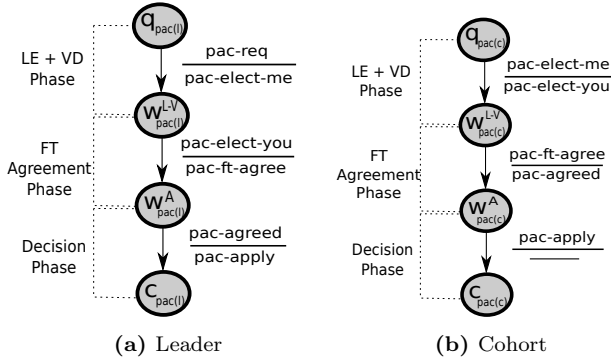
LE + VD Phase

$q_{pac(l)}$

$\frac{\text{pac-req}}{\text{pac-elect-me}}$

$w^{L-V}_{pac(l)}$

FT Agreement Phase

$\frac{\text{pac-elect-you}}{\text{pac-ft-agree}}$

$w^{A}_{pac(l)}$

Decision Phase

$\frac{\text{pac-agreed}}{\text{pac-apply}}$

$c_{pac(l)}$

(a) Leader

LE + VD Phase

$q_{pac(c)}$

$\frac{\text{pac-elect-me}}{\text{pac-elect-you}}$

$w^{L-V}_{pac(c)}$

FT Agreement Phase

$\frac{\text{pac-ft-agree}}{\text{pac-agreed}}$

$w^{A}_{pac(c)}$

Decision Phase

$\frac{\text{pac-apply}}{}$

$c_{pac(c)}$

(b) Cohort